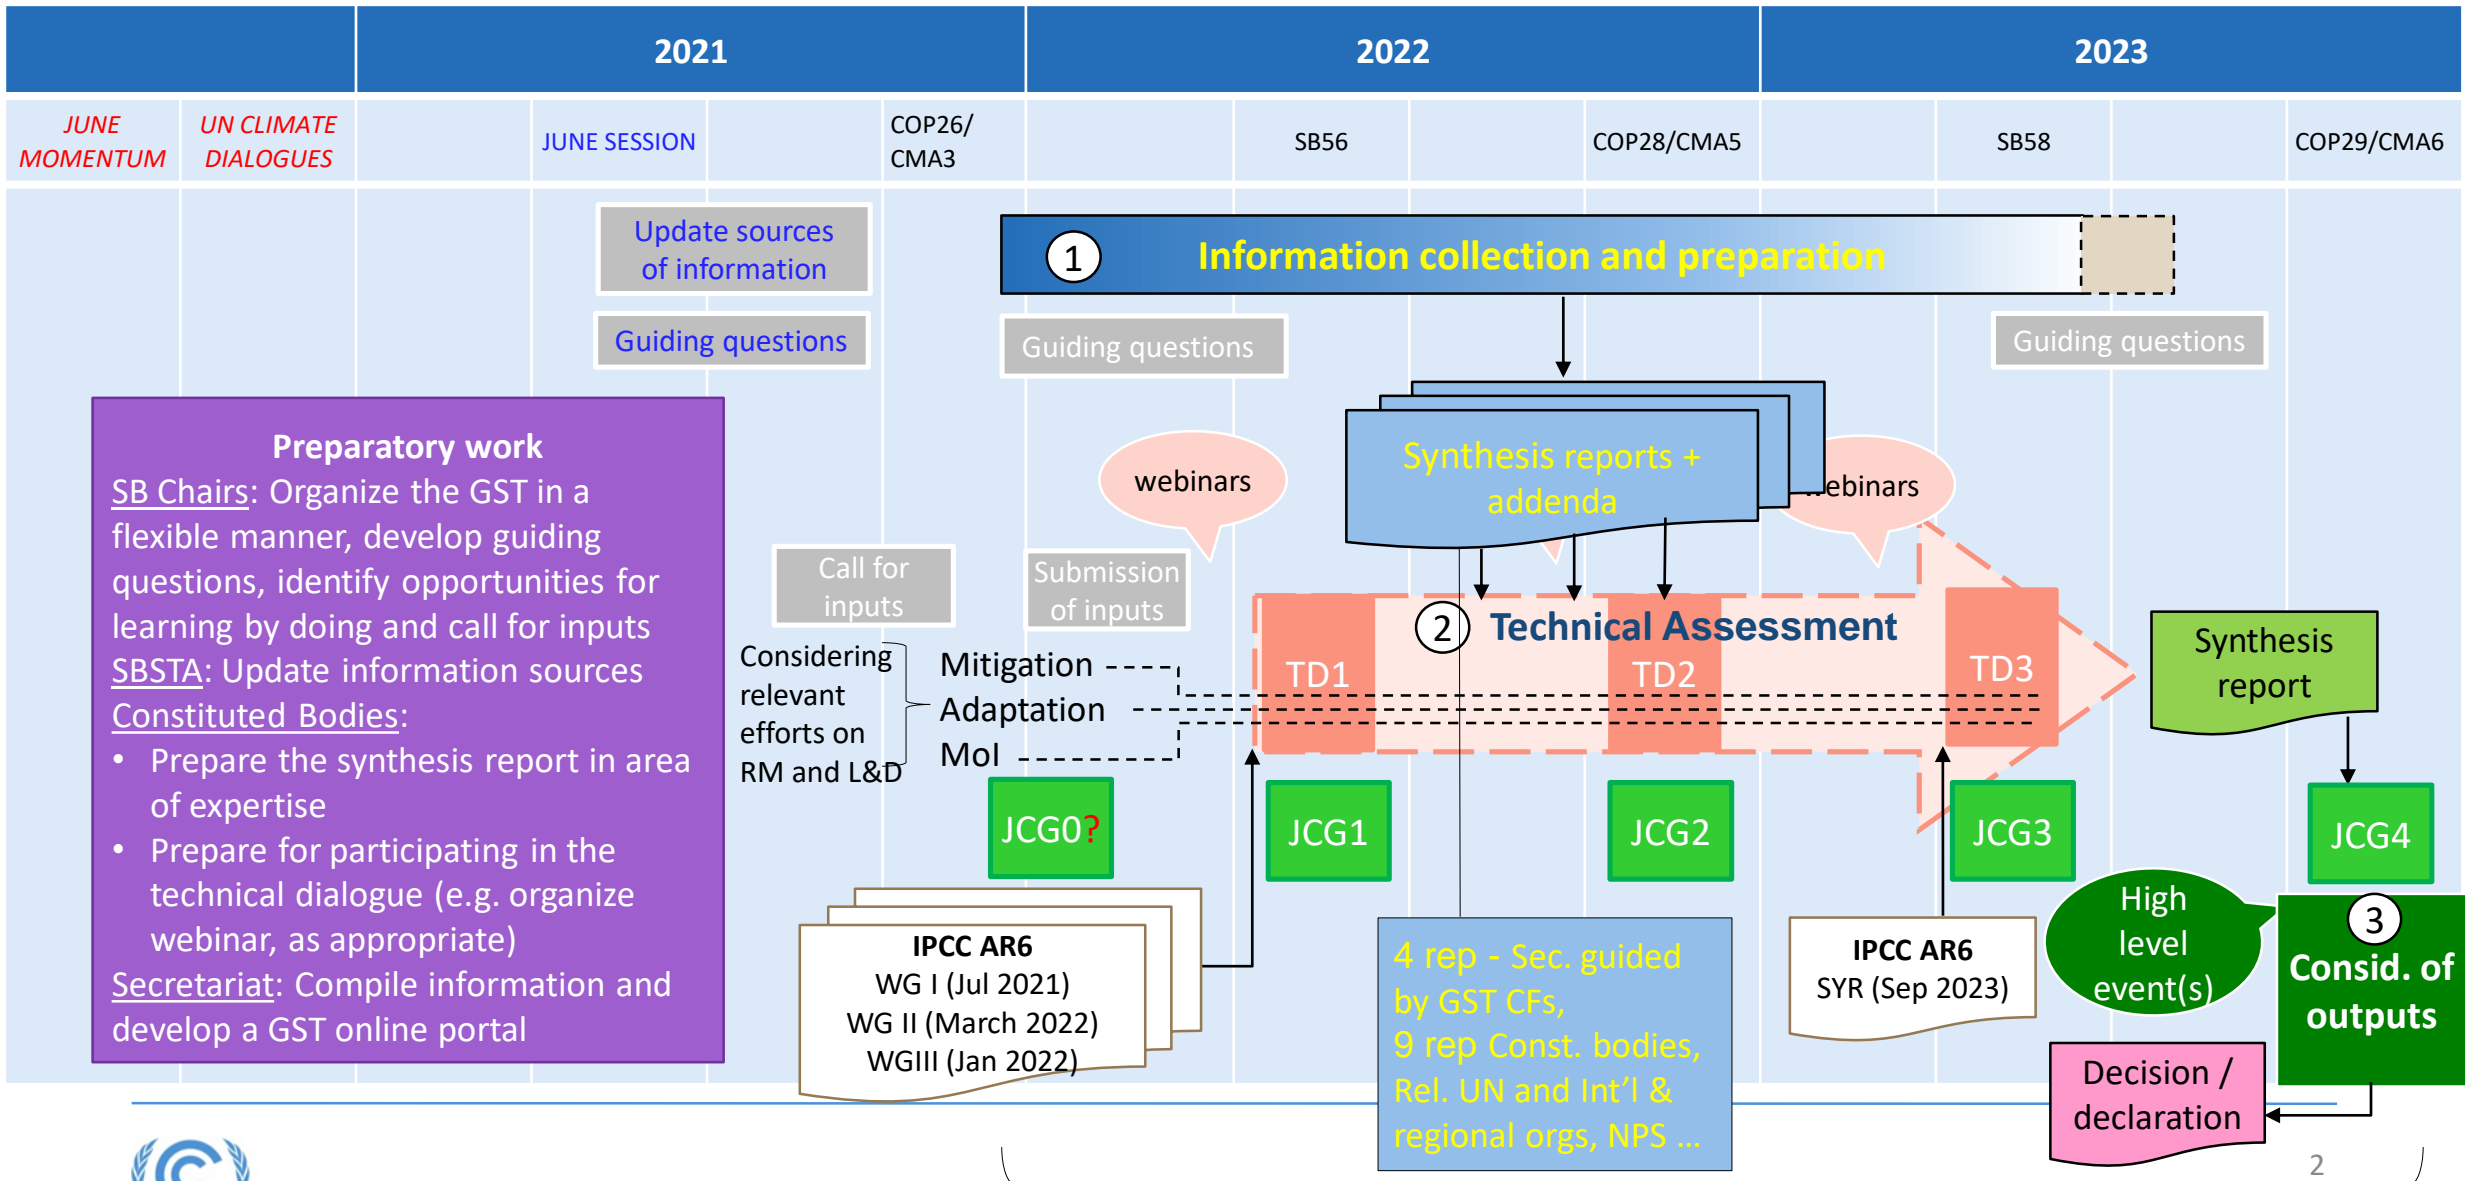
| | 2021 | 2022 | 2023 |
|---|---|---|---|

JUNE MOMENTUM | UN CLIMATE DIALOGUES | JUNE SESSION | COP26/ CMA3 | SB56 | COP28/CMA5 | SB58 | COP29/CMA6

Update sources of information

Guiding questions

1 Information collection and preparation

Guiding questions

Guiding questions

Preparatory work
SB Chairs: Organize the GST in a flexible manner, develop guiding questions, identify opportunities for learning by doing and call for inputs
SBSTA: Update information sources
Constituted Bodies:
• Prepare the synthesis report in area of expertise
• Prepare for participating in the technical dialogue (e.g. organize webinar, as appropriate)
Secretariat: Compile information and develop a GST online portal

webinars

Synthesis reports + addenda

webinars

Call for inputs

Submission of inputs

2 Technical Assessment

TD1 TD2 TD3

Synthesis report

Considering relevant efforts on RM and L&D

Mitigation
Adaptation
MoI

JCG0? JCG1 JCG2 JCG3 JCG4

IPCC AR6
WG I (Jul 2021)
WG II (March 2022)
WGIII (Jan 2022)

4 rep - Sec. guided by GST CFs,
9 rep Const. bodies,
Rel. UN and Int'l & regional orgs, NPS …

IPCC AR6
SYR (Sep 2023)

High level event(s)

3 Consid. of outputs

Decision / declaration

2